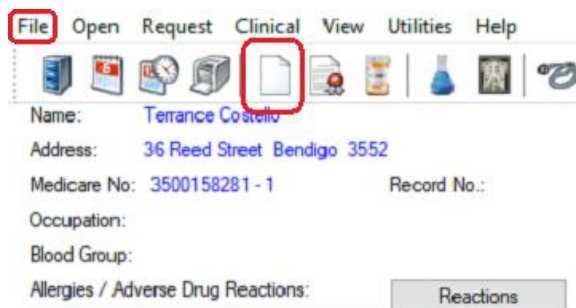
File Open Request Clinical View Utilities Help

Name: Terrance Costello
Address: 36 Reed Street Bendigo 3552
Medicare No: 3500158281 - 1 Record No.:
Occupation:
Blood Group:
Allergies / Adverse Drug Reactions: Reactions